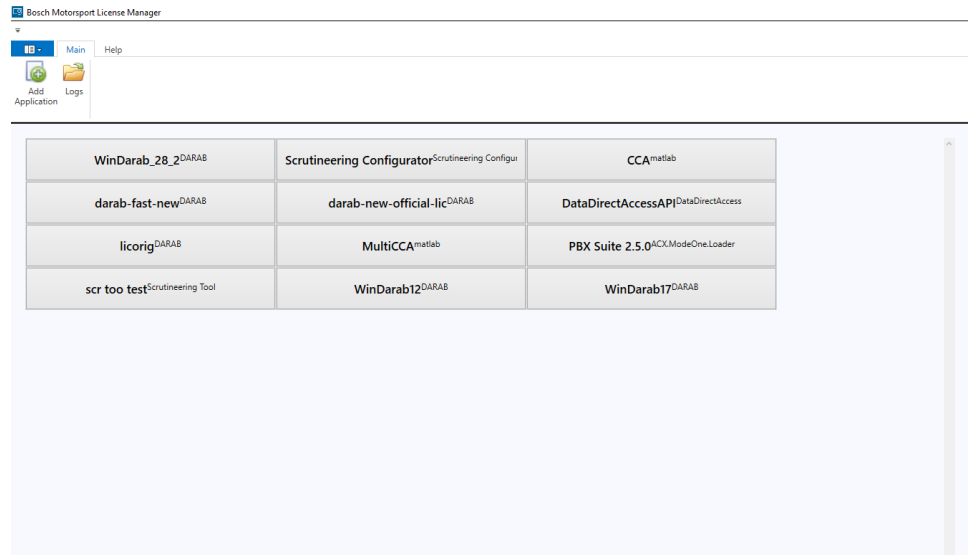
Bosch Motorsport License Manager

Main Help

Add Application Logs

| WinDarab_28_2$^{DARAB}$ | Scrutineering Configurator$^{Scrutineering Configur}$ | CCA$^{matlab}$ |
|---|---|---|
| darab-fast-new$^{DARAB}$ | darab-new-official-lic$^{DARAB}$ | DataDirectAccessAPI$^{DataDirectAccess}$ |
| licorig$^{DARAB}$ | MultiCCA$^{matlab}$ | PBX Suite 2.5.0$^{ACX.ModeOne.Loader}$ |
| scr too test$^{Scrutineering Tool}$ | WinDarab12$^{DARAB}$ | WinDarab17$^{DARAB}$ |